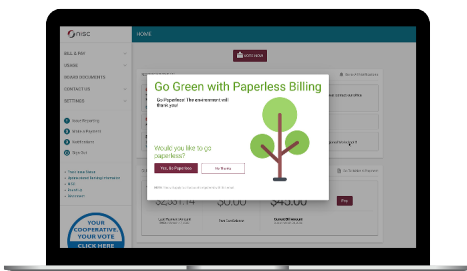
nisc

HOME

BILL & PAY

USAGE

BOARD DOCUMENTS

CONTACT US

SETTINGS

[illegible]

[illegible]

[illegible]

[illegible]

YOUR COOPERATIVE, YOUR VOTE CLICK HERE

Go Green with Paperless Billing

Go Paperless. The environment will thank you!

Would you like to go paperless?

Yes, Go Paperless

No Thanks

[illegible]

$2,351.14

$0.00

$45.00

Pay